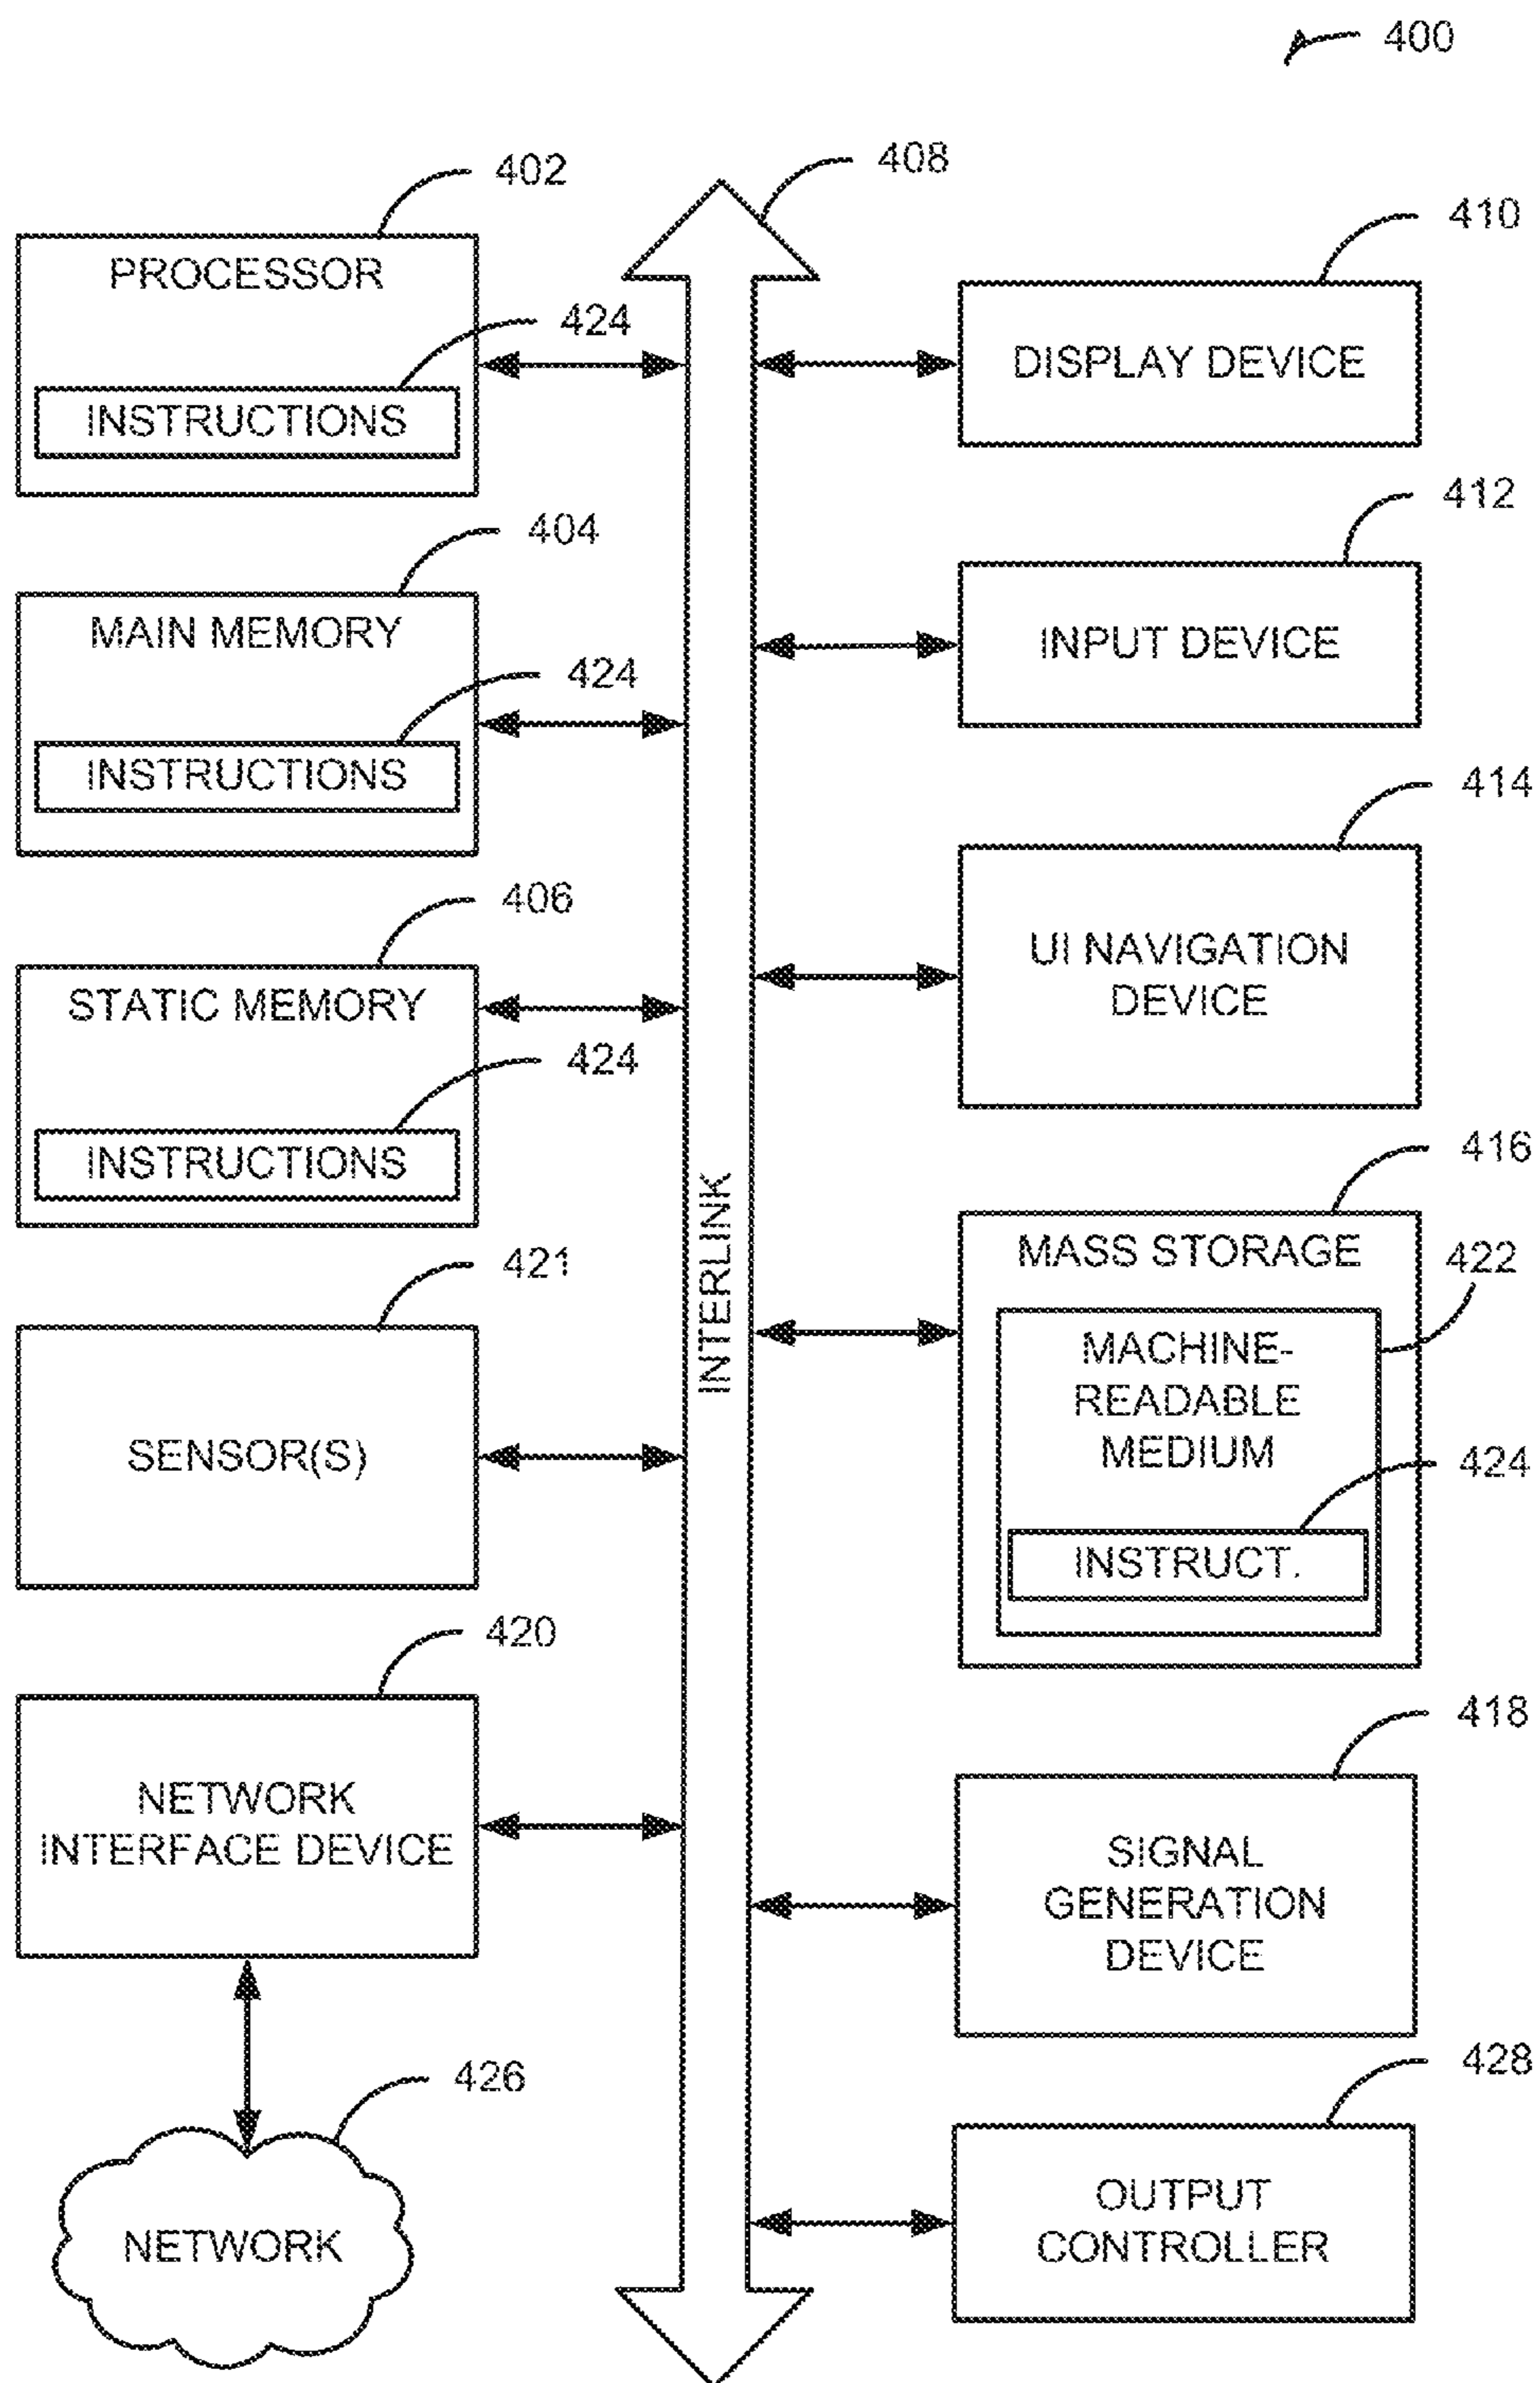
400

402
PROCESSOR
424
INSTRUCTIONS

404
MAIN MEMORY
424
INSTRUCTIONS

406
STATIC MEMORY
424
INSTRUCTIONS

421
SENSOR(S)

420
NETWORK INTERFACE DEVICE

426
NETWORK

408
INTERLINK

410
DISPLAY DEVICE

412
INPUT DEVICE

414
UI NAVIGATION DEVICE

416
MASS STORAGE
422
MACHINE-READABLE MEDIUM
424
INSTRUCT.

418
SIGNAL GENERATION DEVICE

428
OUTPUT CONTROLLER